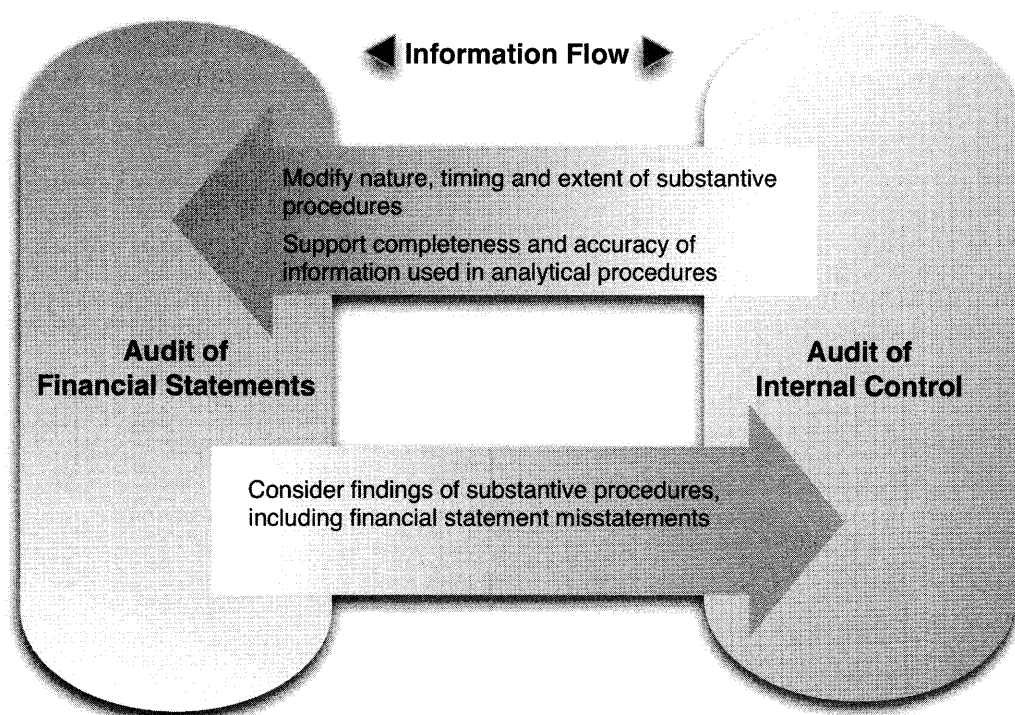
Information Flow

Modify nature, timing and extent of substantive procedures

Support completeness and accuracy of information used in analytical procedures

Audit of Financial Statements

Audit of Internal Control

Consider findings of substantive procedures, including financial statement misstatements